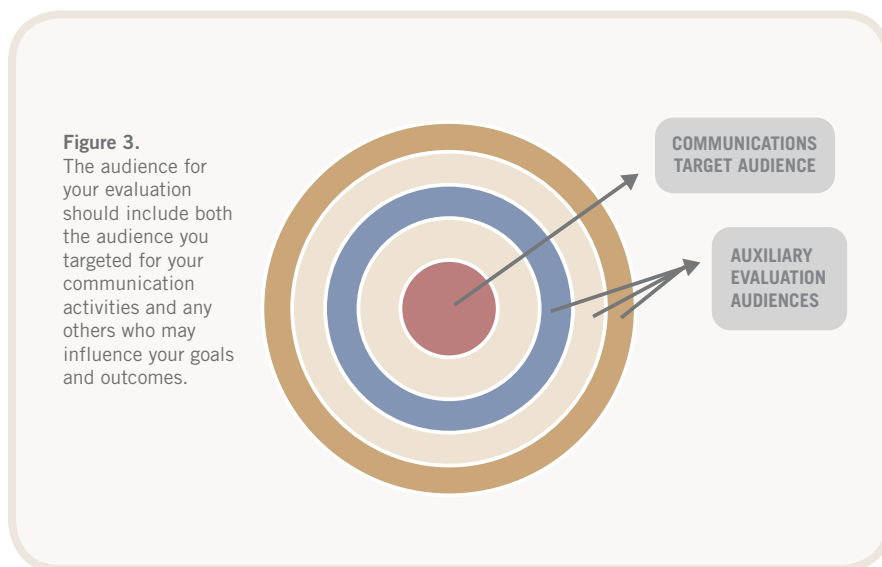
Figure 3.
The audience for your evaluation should include both the audience you targeted for your communication activities and any others who may influence your goals and outcomes.

COMMUNICATIONS TARGET AUDIENCE

AUXILIARY EVALUATION AUDIENCES